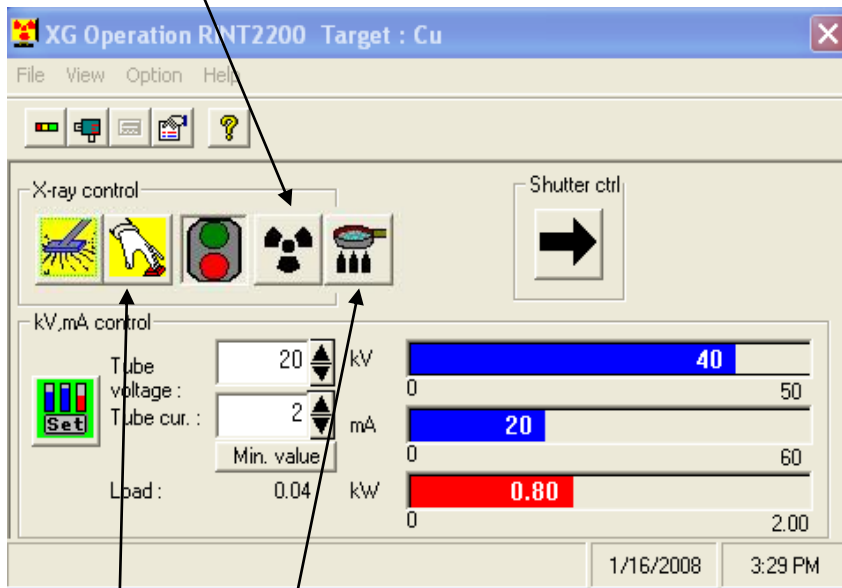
XG Operation RINT2200 Target : Cu

File View Option Help

X-ray control

Shutter ctrl

kV,mA control

Tube voltage :

20

kV

Tube cur. :

2

mA

Set

Min. value

Load :

0.04

kW

40

0

50

20

0

60

0.80

0

2.00

1/16/2008

3:29 PM